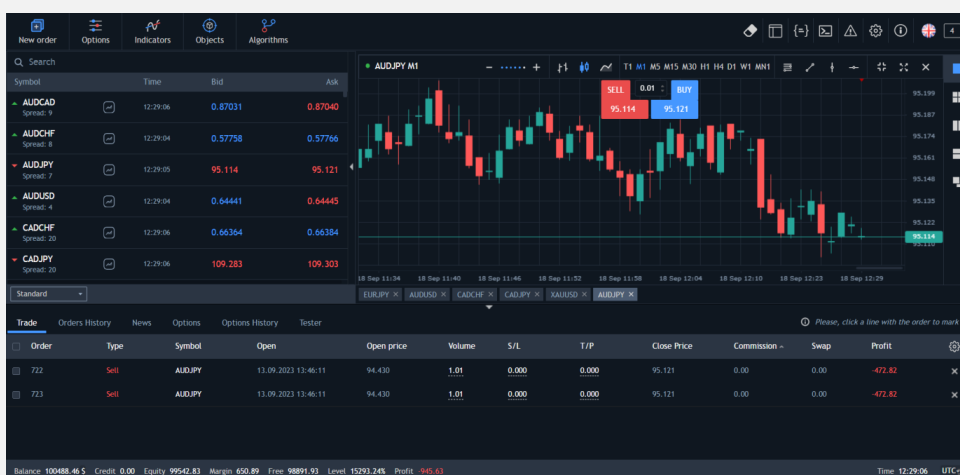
New order Options Indicators Objects Algorithms

4

Search

| Symbol | Time | Bid | Ask |
|---|---|---|---|
| AUDCAD Spread: 9 | 12:29:06 | 0.87031 | 0.87040 |
| AUDCHF Spread: 8 | 12:29:04 | 0.57758 | 0.57766 |
| AUDJPY Spread: 7 | 12:29:05 | 95.114 | 95.121 |
| AUDUSD Spread: 4 | 12:29:04 | 0.64441 | 0.64445 |
| CADCHF Spread: 20 | 12:29:06 | 0.66364 | 0.66384 |
| CADJPY Spread: 20 | 12:29:06 | 109.283 | 109.303 |

Standard

AUDJPY M1

T1 M1 M5 M15 M30 H1 H4 D1 W1 MN1

SELL 0.01 BUY
95.114 95.121

95.199
95.187
95.174
95.161
95.148
95.135
95.122
95.114
95.110

18 Sep 11:34 18 Sep 11:40 18 Sep 11:46 18 Sep 11:52 18 Sep 11:58 18 Sep 12:04 18 Sep 12:10 18 Sep 12:23 18 Sep 12:29

EURJPY AUDUSD CADCHF CADJPY XAUUSD AUDJPY

Trade Orders History News Options Options History Tester

Please, click a line with the order to mark

| Order | Type | Symbol | Open | Open price | Volume | S/L | T/P | Close Price | Commission | Swap | Profit |
|---|---|---|---|---|---|---|---|---|---|---|---|
| 722 | Sell | AUDJPY | 13.09.2023 13:46:11 | 94.430 | 1.01 | 0.000 | 0.000 | 95.121 | 0.00 | 0.00 | -472.82 |
| 723 | Sell | AUDJPY | 13.09.2023 13:46:11 | 94.430 | 1.01 | 0.000 | 0.000 | 95.121 | 0.00 | 0.00 | -472.82 |

Balance 100488.46 $ Credit 0.00 Equity 99542.83 Margin 650.89 Free 98891.93 Level 15293.24% Profit -945.63

Time 12:29:06 UTC+